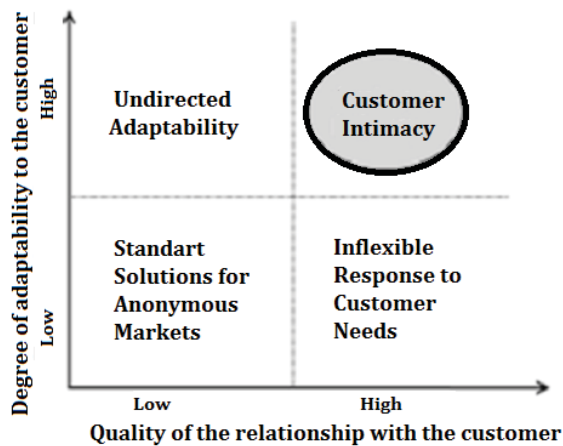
Degree of adaptability to the customer

High

Low

Undirected Adaptability

Customer Intimacy

Standart Solutions for Anonymous Markets

Inflexible Response to Customer Needs

Low

High

Quality of the relationship with the customer